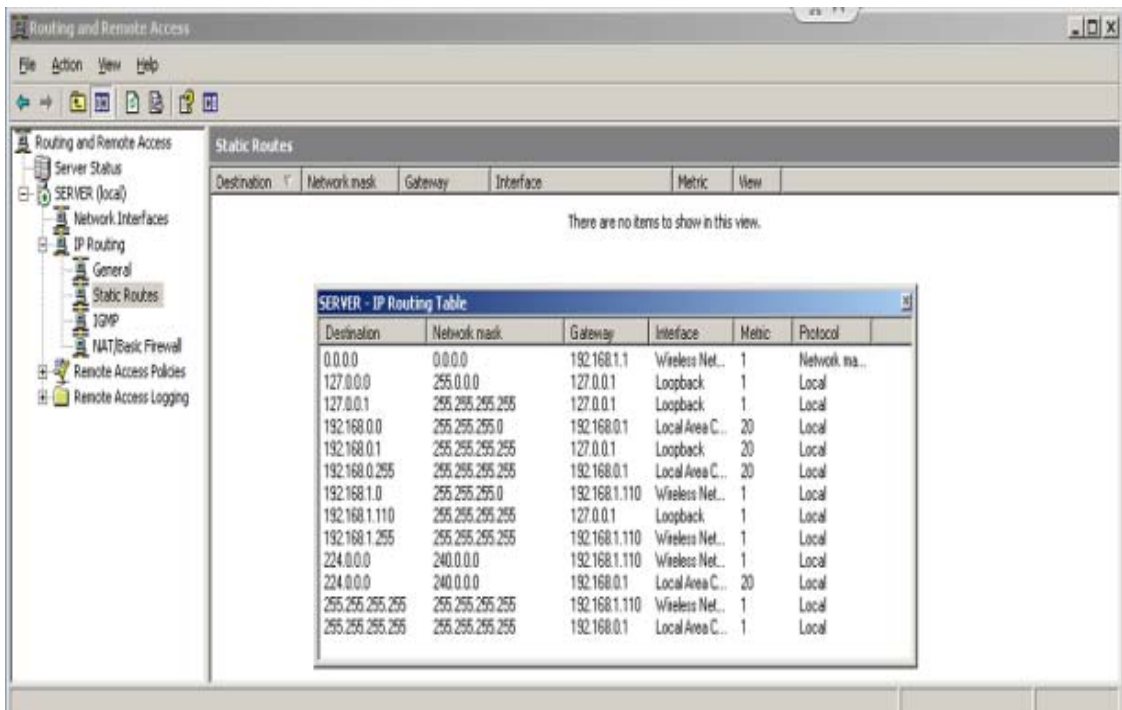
Routing and Remote Access

File Action View Help

Routing and Remote Access
Server Status
SERVER (local)
Network Interfaces
IP Routing
General
Static Routes
IGMP
NAT/Basic Firewall
Remote Access Policies
Remote Access Logging

Static Routes

| Destination | Network mask | Gateway | Interface | Metric | View |
|---|---|---|---|---|---|

There are no items to show in this view.

SERVER - IP Routing Table

| Destination | Network mask | Gateway | Interface | Metric | Protocol |
|---|---|---|---|---|---|
| 0.0.0.0 | 0.0.0.0 | 192.168.1.1 | Wireless Net... | 1 | Network ma... |
| 127.0.0.0 | 255.0.0.0 | 127.0.0.1 | Loopback | 1 | Local |
| 127.0.0.1 | 255.255.255.255 | 127.0.0.1 | Loopback | 1 | Local |
| 192.168.0.0 | 255.255.255.0 | 192.168.0.1 | Local Area C... | 20 | Local |
| 192.168.0.1 | 255.255.255.255 | 127.0.0.1 | Loopback | 20 | Local |
| 192.168.0.255 | 255.255.255.255 | 192.168.0.1 | Local Area C... | 20 | Local |
| 192.168.1.0 | 255.255.255.0 | 192.168.1.110 | Wireless Net... | 1 | Local |
| 192.168.1.110 | 255.255.255.255 | 127.0.0.1 | Loopback | 1 | Local |
| 192.168.1.255 | 255.255.255.255 | 192.168.1.110 | Wireless Net... | 1 | Local |
| 224.0.0.0 | 240.0.0.0 | 192.168.1.110 | Wireless Net... | 1 | Local |
| 224.0.0.0 | 240.0.0.0 | 192.168.0.1 | Local Area C... | 20 | Local |
| 255.255.255.255 | 255.255.255.255 | 192.168.1.110 | Wireless Net... | 1 | Local |
| 255.255.255.255 | 255.255.255.255 | 192.168.0.1 | Local Area C... | 1 | Local |